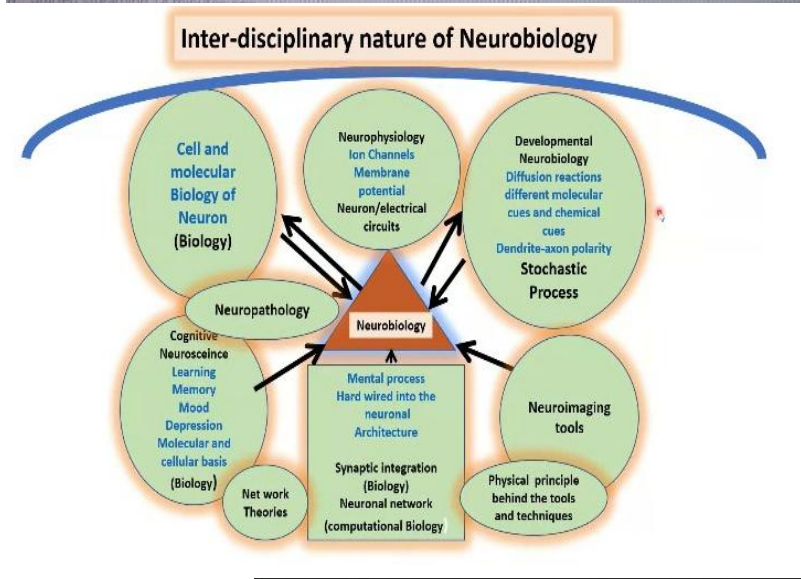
Inter-disciplinary nature of Neurobiology

Cell and molecular Biology of Neuron (Biology)

Neurophysiology
Ion Channels
Membrane potential
Neuron/electrical circuits

Developmental Neurobiology
Diffusion reactions
different molecular cues and chemical cues
Dendrite-axon polarity
Stochastic Process

Neuropathology

Neurobiology

Cognitive Neurosceince
Learning
Memory
Mood
Depression
Molecular and cellular basis
(Biology)

Mental process
Hard wired into the neuronal Architecture

Synaptic integration (Biology)
Neuronal network
(computational Biology)

Neuroimaging tools

Net work Theories

Physical principle behind the tools and techniques